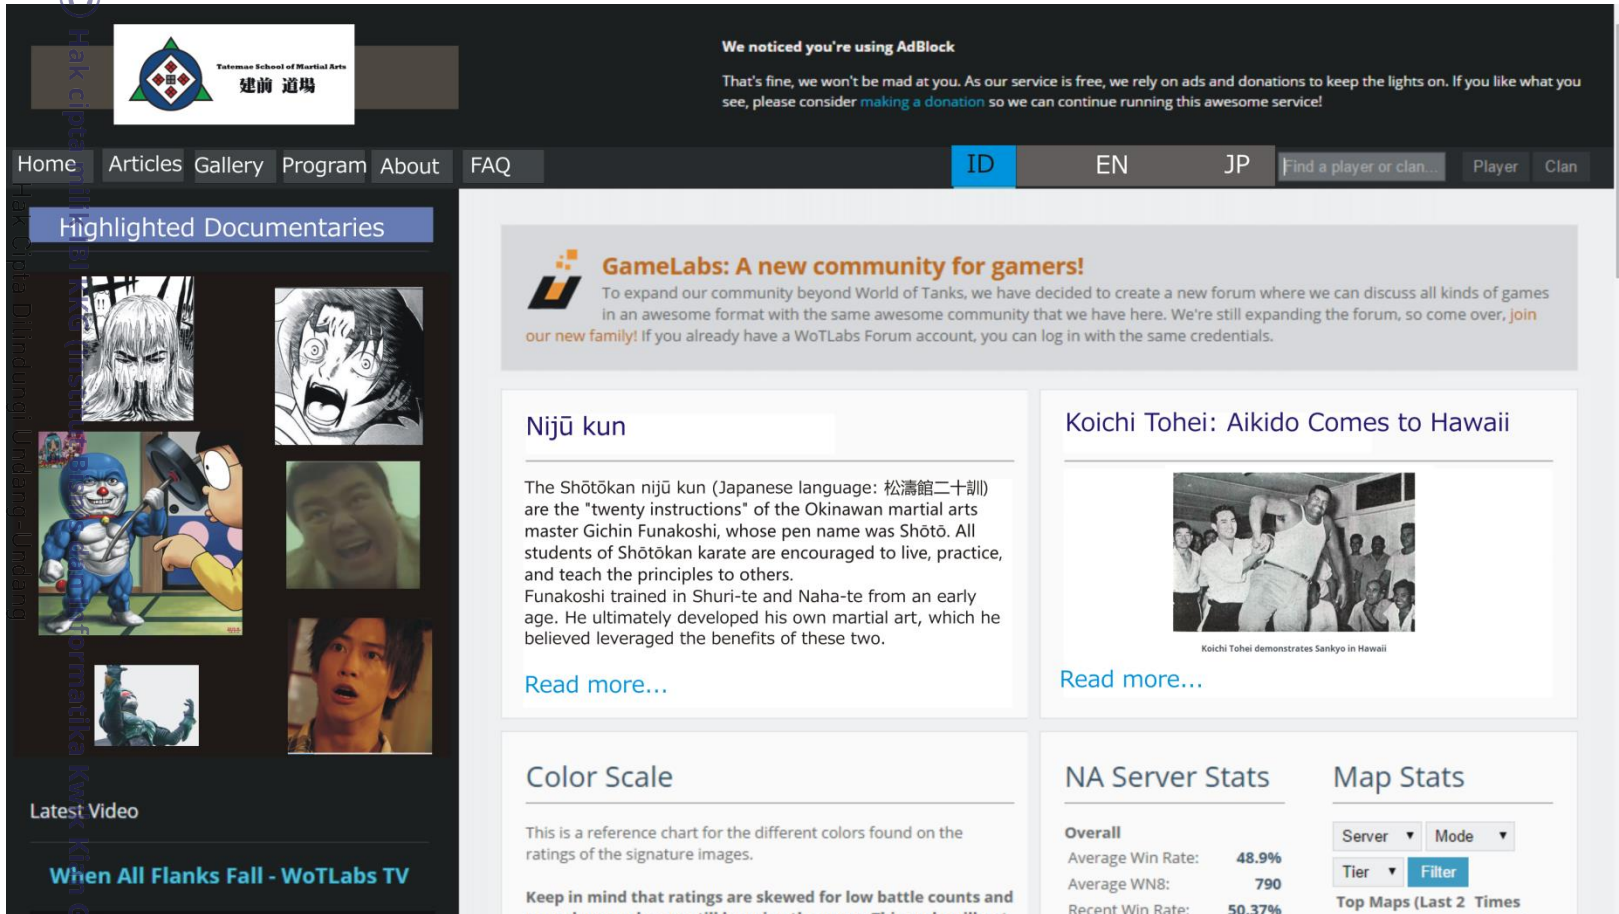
Tatemae School of Martial Arts
建前 道場

We noticed you're using AdBlock

That's fine, we won't be mad at you. As our service is free, we rely on ads and donations to keep the lights on. If you like what you see, please consider making a donation so we can continue running this awesome service!

Home Articles Gallery Program About FAQ ID EN JP Find a player or clan... Player Clan

Highlighted Documentaries

GameLabs: A new community for gamers!

To expand our community beyond World of Tanks, we have decided to create a new forum where we can discuss all kinds of games in an awesome format with the same awesome community that we have here. We're still expanding the forum, so come over, join our new family! If you already have a WoTLabs Forum account, you can log in with the same credentials.

Nijū kun

The Shōtōkan nijū kun (Japanese language: 松濤館二十訓) are the "twenty instructions" of the Okinawan martial arts master Gichin Funakoshi, whose pen name was Shōtō. All students of Shōtōkan karate are encouraged to live, practice, and teach the principles to others.
Funakoshi trained in Shuri-te and Naha-te from an early age. He ultimately developed his own martial art, which he believed leveraged the benefits of these two.

Read more...

Koichi Tohei: Aikido Comes to Hawaii

Koichi Tohei demonstrates Sankyo in Hawaii

Read more...

Latest Video

When All Flanks Fall - WoTLabs TV

Color Scale

This is a reference chart for the different colors found on the ratings of the signature images.

Keep in mind that ratings are skewed for low battle counts and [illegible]

NA Server Stats

Overall
Average Win Rate: 48.9%
Average WN8: 790
Recent Win Rate: 50.37%

Map Stats

Server Mode
Tier Filter
Top Maps (Last 2 Times

Hak cipta milik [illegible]
Hak Cipta Dilindungi Undang-Undang